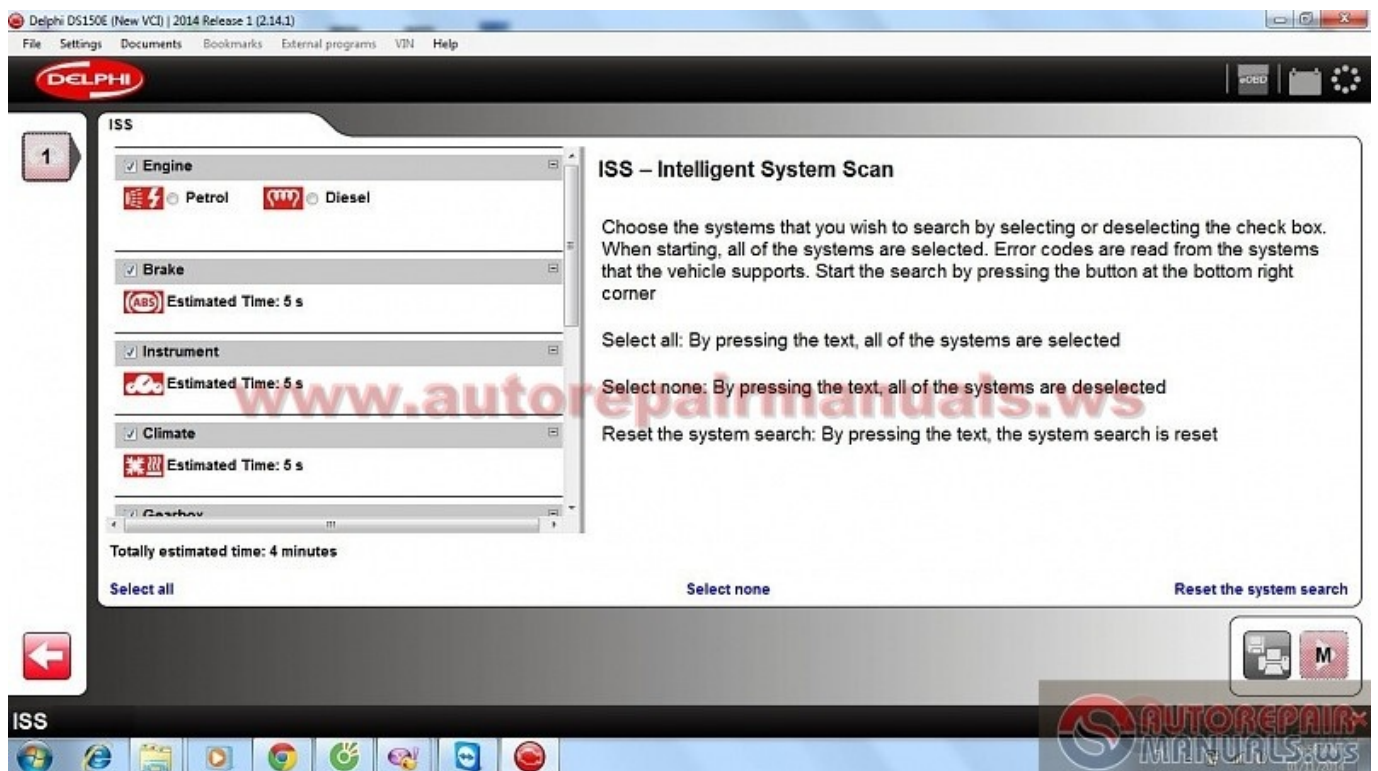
Delphi DS150E (New VCI) | 2014 Release 1 (2.14.1)
File Settings Documents Bookmarks External programs VIN Help

DELPHI

eOBD

ISS

1

Engine
Petrol Diesel

Brake
ABS Estimated Time: 5 s

Instrument
Estimated Time: 5 s

Climate
Estimated Time: 5 s

Gearbox

Totally estimated time: 4 minutes

ISS – Intelligent System Scan

Choose the systems that you wish to search by selecting or deselecting the check box. When starting, all of the systems are selected. Error codes are read from the systems that the vehicle supports. Start the search by pressing the button at the bottom right corner

Select all: By pressing the text, all of the systems are selected

Select none: By pressing the text, all of the systems are deselected

Reset the system search: By pressing the text, the system search is reset

www.autorepairmanuals.ws

Select all

Select none

Reset the system search

M

ISS

AUTOREPAIR MANUALS.ws